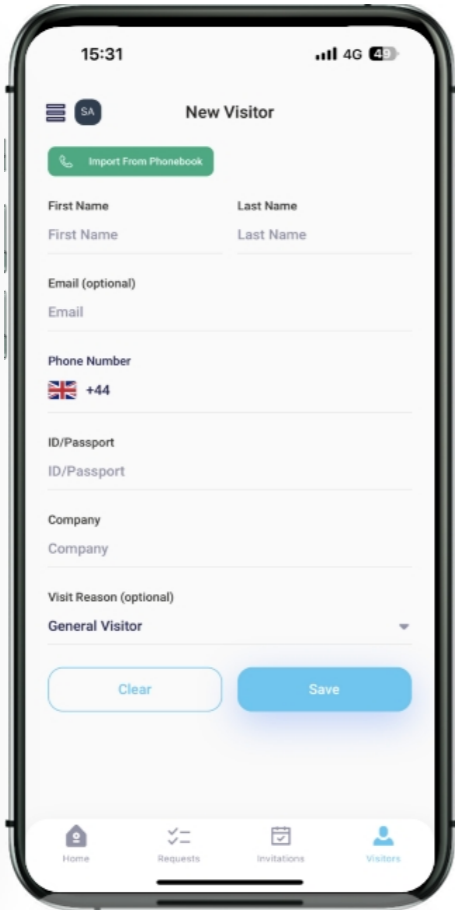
15:31

4G 49

SA

New Visitor

Import From Phonebook

First Name
First Name

Last Name
Last Name

Email (optional)
Email

Phone Number
+44

ID/Passport
ID/Passport

Company
Company

Visit Reason (optional)
General Visitor

Clear

Save

Home

Requests

Invitations

Visitors